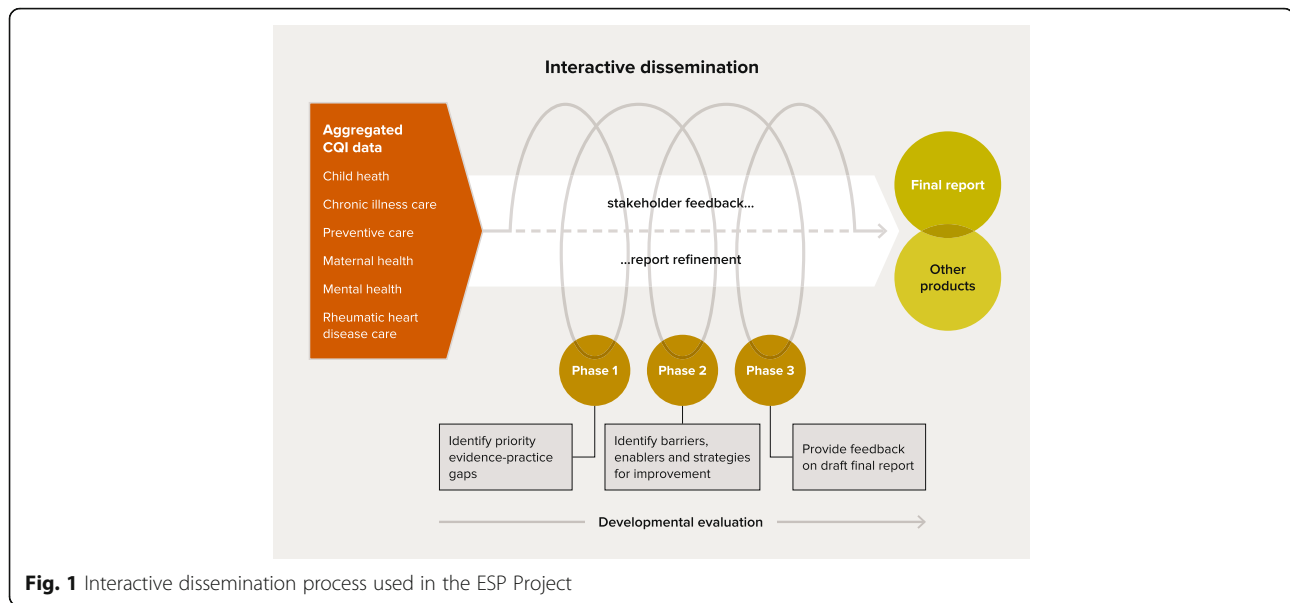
Interactive dissemination

Aggregated CQI data

Child heath

Chronic illness care

Preventive care

Maternal health

Mental health

Rheumatic heart disease care

stakeholder feedback...

...report refinement

Final report

Other products

Phase 1

Phase 2

Phase 3

Identify priority evidence-practice gaps

Identify barriers, enablers and strategies for improvement

Provide feedback on draft final report

Developmental evaluation

**Fig. 1** Interactive dissemination process used in the ESP Project